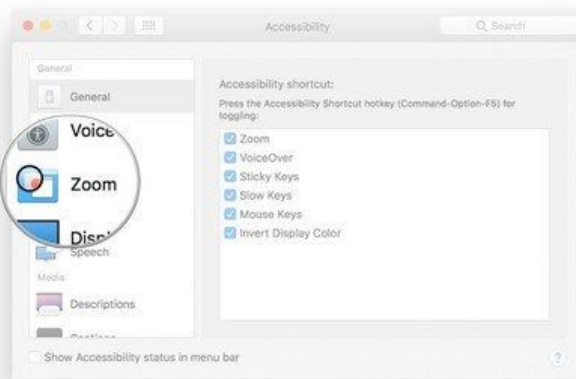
Accessibility

Search

General

General

Voice

Zoom

Disp

Speech

Media

Descriptions

Accessibility shortcut:

Press the Accessibility Shortcut hotkey (Command-Option-F5) for toggling:

Zoom

VoiceOver

Sticky Keys

Slow Keys

Mouse Keys

Invert Display Color

Show Accessibility status in menu bar

?